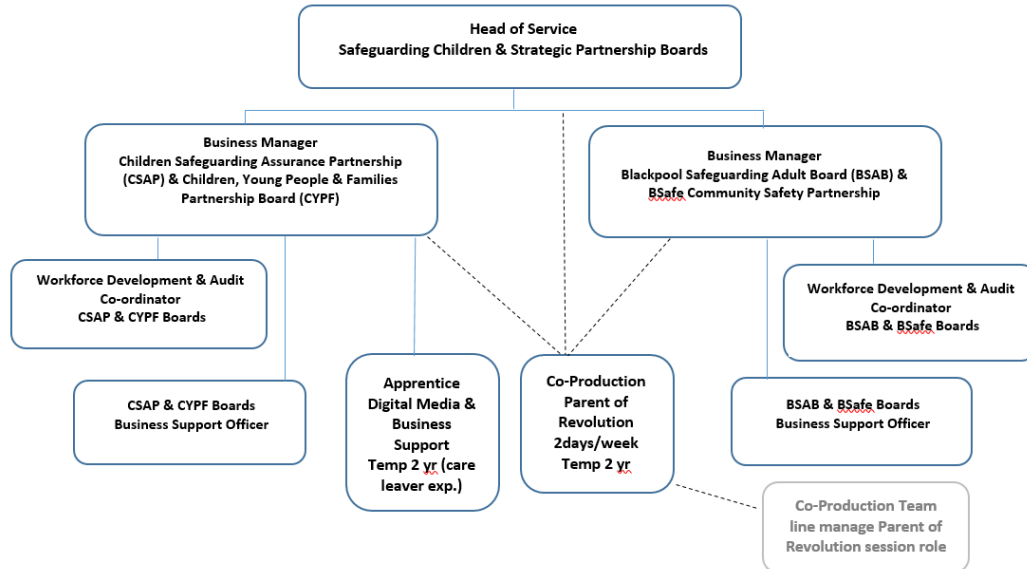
Head of Service
Safeguarding Children & Strategic Partnership Boards

Business Manager
Children Safeguarding Assurance Partnership (CSAP) & Children, Young People & Families Partnership Board (CYPF)

Business Manager
Blackpool Safeguarding Adult Board (BSAB) & BSafe Community Safety Partnership

Workforce Development & Audit Co-ordinator
CSAP & CYPF Boards

CSAP & CYPF Boards
Business Support Officer

Apprentice
Digital Media & Business Support
Temp 2 yr (care leaver exp.)

Co-Production
Parent of Revolution
2days/week
Temp 2 yr

Workforce Development & Audit Co-ordinator
BSAB & BSafe Boards

BSAB & BSafe Boards
Business Support Officer

Co-Production Team
line manage Parent of Revolution session role